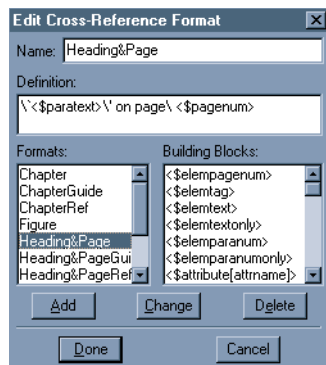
Edit Cross-Reference Format

Name: Heading&Page

Definition:

\`<$paratext>\' on page\ <$pagenum>

Formats:

Chapter
ChapterGuide
ChapterRef
Figure
Heading&Page
Heading&PageGui
Heading&PageRef

Building Blocks:

<$elempagenum>
<$elemtag>
<$elemtext>
<$elemtextonly>
<$elemparanum>
<$elemparanumonly>
<$attribute[attrname]>

Add

Change

Delete

Done

Cancel